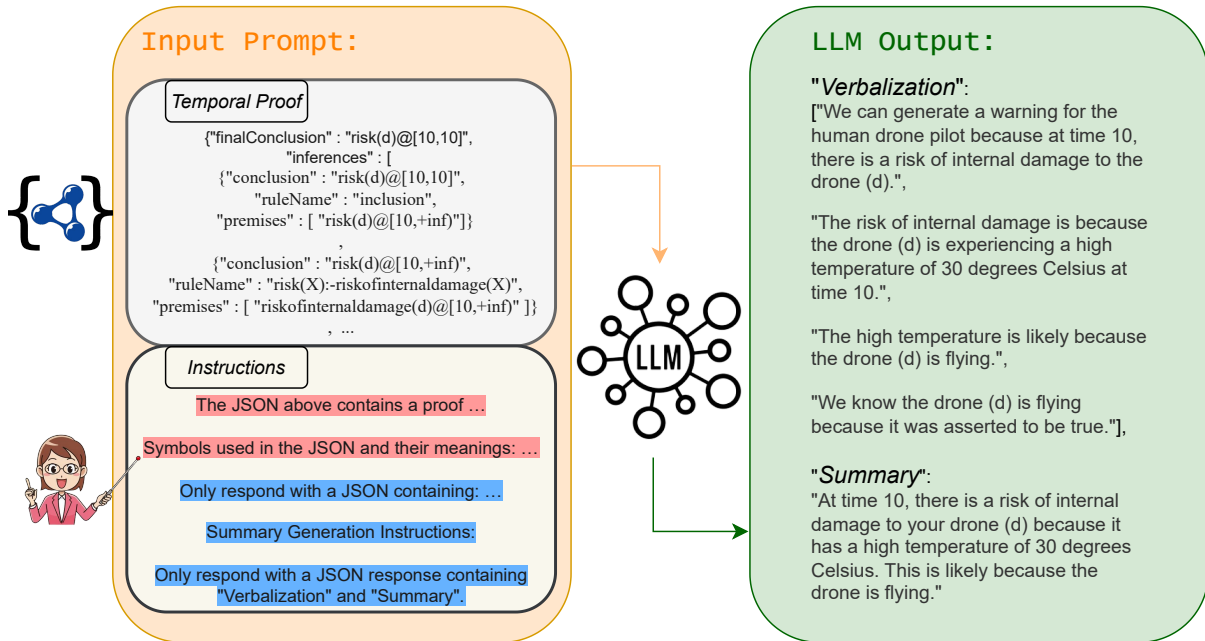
Input Prompt:

Temporal Proof

{"finalConclusion" : "risk(d)@[10,10]", "inferences" : [ {"conclusion" : "risk(d)@[10,10]", "ruleName" : "inclusion", "premises" : [ "risk(d)@[10,+inf)"]} , {"conclusion" : "risk(d)@[10,+inf)", "ruleName" : "risk(X):-riskofinternaldamage(X)", "premises" : [ "riskofinternaldamage(d)@[10,+inf)" ]} , ...

Instructions

The JSON above contains a proof …

Symbols used in the JSON and their meanings: …

Only respond with a JSON containing: …

Summary Generation Instructions:

Only respond with a JSON response containing "Verbalization" and "Summary".

LLM

LLM Output:

"Verbalization":
["We can generate a warning for the human drone pilot because at time 10, there is a risk of internal damage to the drone (d).",

"The risk of internal damage is because the drone (d) is experiencing a high temperature of 30 degrees Celsius at time 10.",

"The high temperature is likely because the drone (d) is flying.",

"We know the drone (d) is flying because it was asserted to be true."],

"Summary":
"At time 10, there is a risk of internal damage to your drone (d) because it has a high temperature of 30 degrees Celsius. This is likely because the drone is flying."